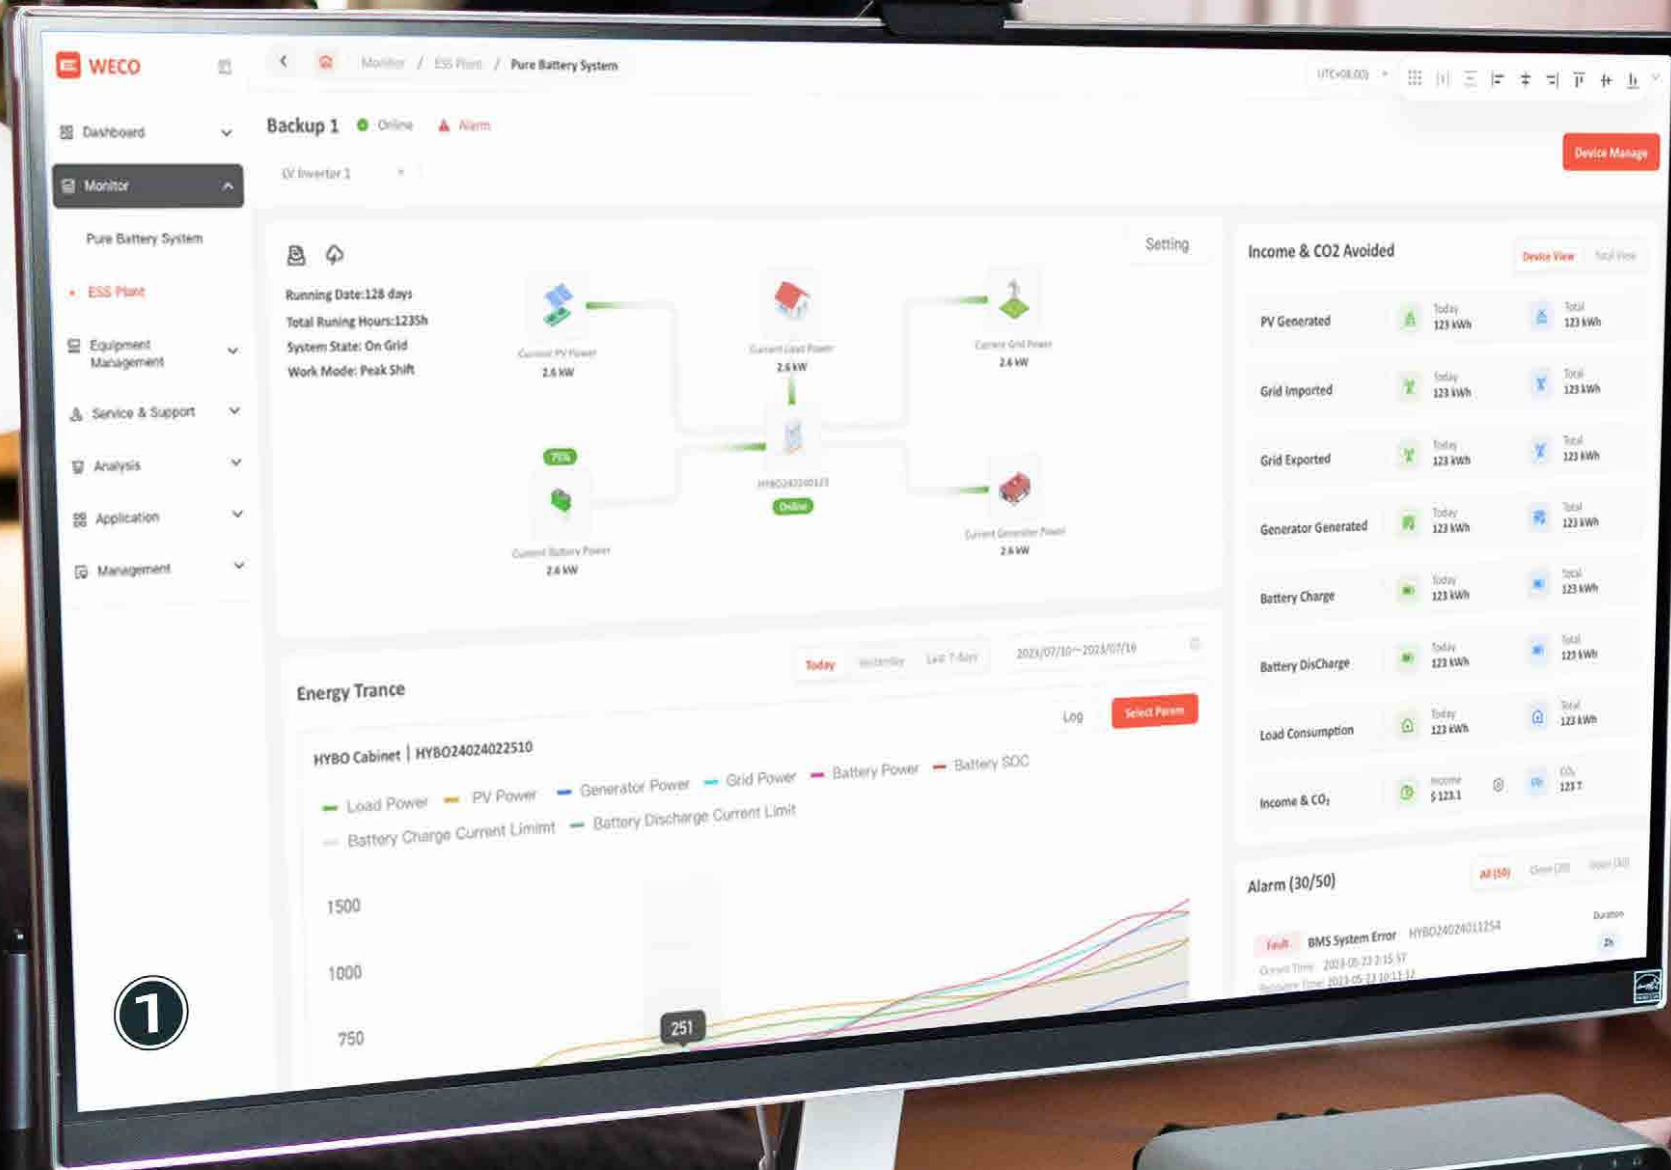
WECO

Monitor / ESS Plant / Pure Battery System

UTC+08:00

Dashboard
Monitor
Pure Battery System
ESS Plant
Equipment Management
Service & Support
Analysis
Application
Management

Backup 1 Online Alarm

Device Manage

PV Inverter 1

Setting

Running Date:128 days
Total Runing Hours:1235h
System State: On Grid
Work Mode: Peak Shift

Current PV Power
2.6 kW

Current Load Power
2.6 kW

Current Grid Power
2.6 kW

75%

HYBO24024022510
Online

Current Battery Power
2.6 kW

Current Generator Power
2.6 kW

Income & CO2 Avoided

Device View Total View

| | | |
|---|---|---|
| PV Generated | Today 123 kWh | Total 123 kWh |
| Grid Imported | Today 123 kWh | Total 123 kWh |
| Grid Exported | Today 123 kWh | Total 123 kWh |
| Generator Generated | Today 123 kWh | Total 123 kWh |
| Battery Charge | Today 123 kWh | Total 123 kWh |
| Battery DisCharge | Today 123 kWh | Total 123 kWh |
| Load Consumption | Today 123 kWh | Total 123 kWh |
| Income & $CO_2$ | Income $ 123.1 | $CO_2$ 123 T |

Energy Trance

Today Yesterday Last 7 days 2023/07/10~2023/07/16

Log Select Param

HYBO Cabinet | HYBO24024022510

Load Power PV Power Generator Power Grid Power Battery Power Battery SOC
Battery Charge Current Limimt Battery Discharge Current Limit

1500
1000
750

251

Alarm (30/50)

All (50) Close (20) Open (30)

Duration

Fault BMS System Error HYBO24024011254
2h
Occurs Time 2023-05-23 2:15:57
Recovery Time 2023-05-23 10:11:12

1